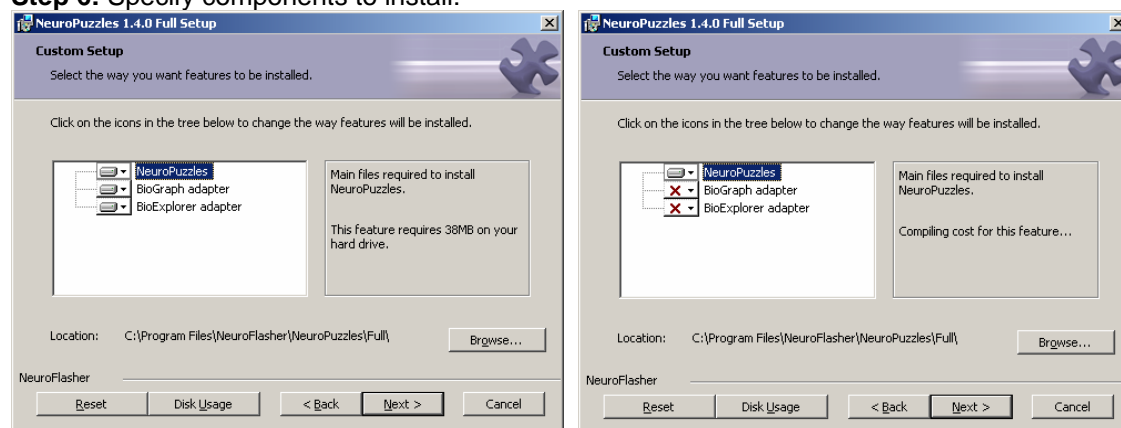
Step 6: Specify components to install.

NeuroPuzzles 1.4.0 Full Setup

Custom Setup

Select the way you want features to be installed.

Click on the icons in the tree below to change the way features will be installed.

NeuroPuzzles
BioGraph adapter
BioExplorer adapter

Main files required to install NeuroPuzzles.

This feature requires 38MB on your hard drive.

Location: C:\Program Files\NeuroFlasher\NeuroPuzzles\Full\

Browse...

NeuroFlasher

Reset | Disk Usage | < Back | Next > | Cancel

NeuroPuzzles 1.4.0 Full Setup

Custom Setup

Select the way you want features to be installed.

Click on the icons in the tree below to change the way features will be installed.

NeuroPuzzles
BioGraph adapter
BioExplorer adapter

Main files required to install NeuroPuzzles.

Compiling cost for this feature...

Location: C:\Program Files\NeuroFlasher\NeuroPuzzles\Full\

Browse...

NeuroFlasher

Reset | Disk Usage | < Back | Next > | Cancel